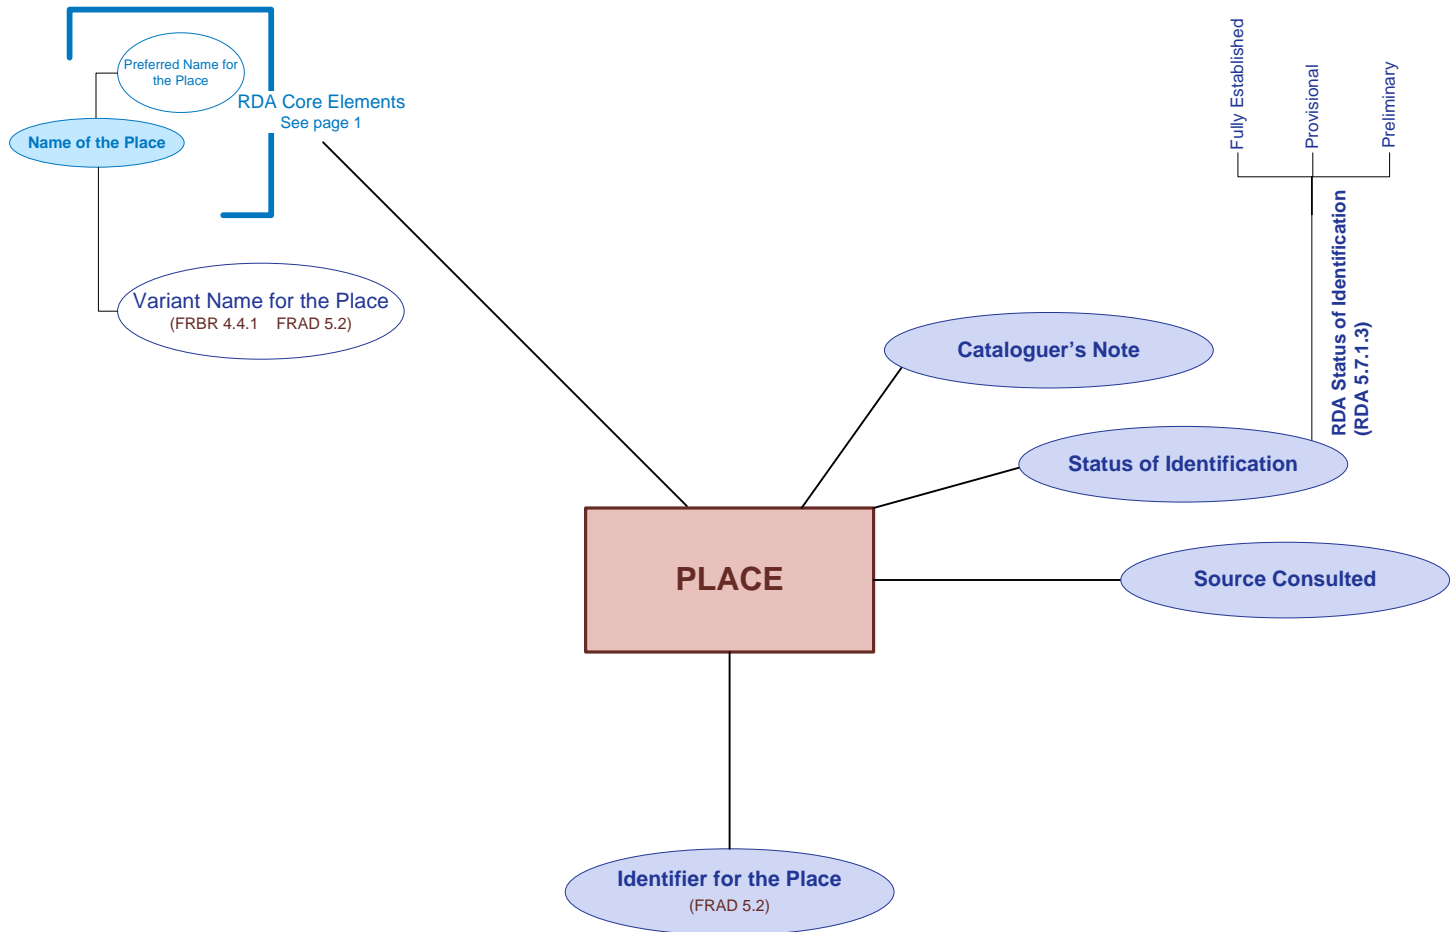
Preferred Name for the Place

Name of the Place

RDA Core Elements
See page 1

Variant Name for the Place
(FRBR 4.4.1 FRAD 5.2)

Fully Established

Provisional

Preliminary

RDA Status of Identification
(RDA 5.7.1.3)

Cataloguer’s Note

Status of Identification

PLACE

Source Consulted

Identifier for the Place
(FRAD 5.2)